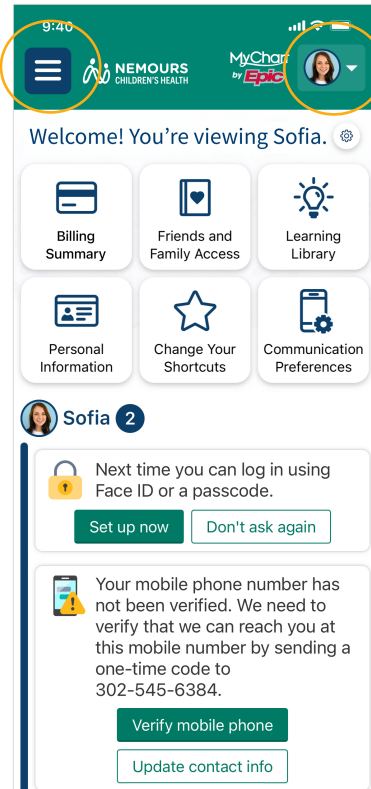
9:40

NEMOURS CHILDREN'S HEALTH

MyChart by Epic

Welcome! You're viewing Sofia.

Billing Summary

Friends and Family Access

Learning Library

Personal Information

Change Your Shortcuts

Communication Preferences

Sofia 2

Next time you can log in using Face ID or a passcode.

Set up now

Don't ask again

Your mobile phone number has not been verified. We need to verify that we can reach you at this mobile number by sending a one-time code to 302-545-6384.

Verify mobile phone

Update contact info